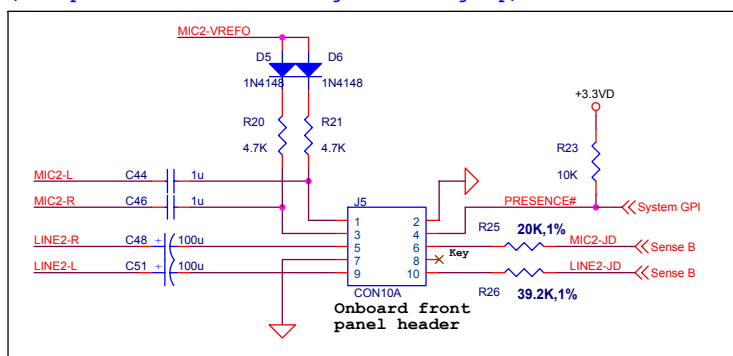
MIC2-VREFO

D5 D6
1N4148 1N4148

R20 R21
4.7K 4.7K

+3.3VD

R23
10K

MIC2-L C44 1u
MIC2-R C46 1u
LINE2-R C48 + 100u
LINE2-L C51 + 100u

J5
1 2
3 4
5 6
7 8
9 10
CON10A

Key

PRESENCE# System GPI
R25 20K,1% MIC2-JD Sense B
LINE2-JD Sense B
R26 39.2K,1%

Onboard front panel header